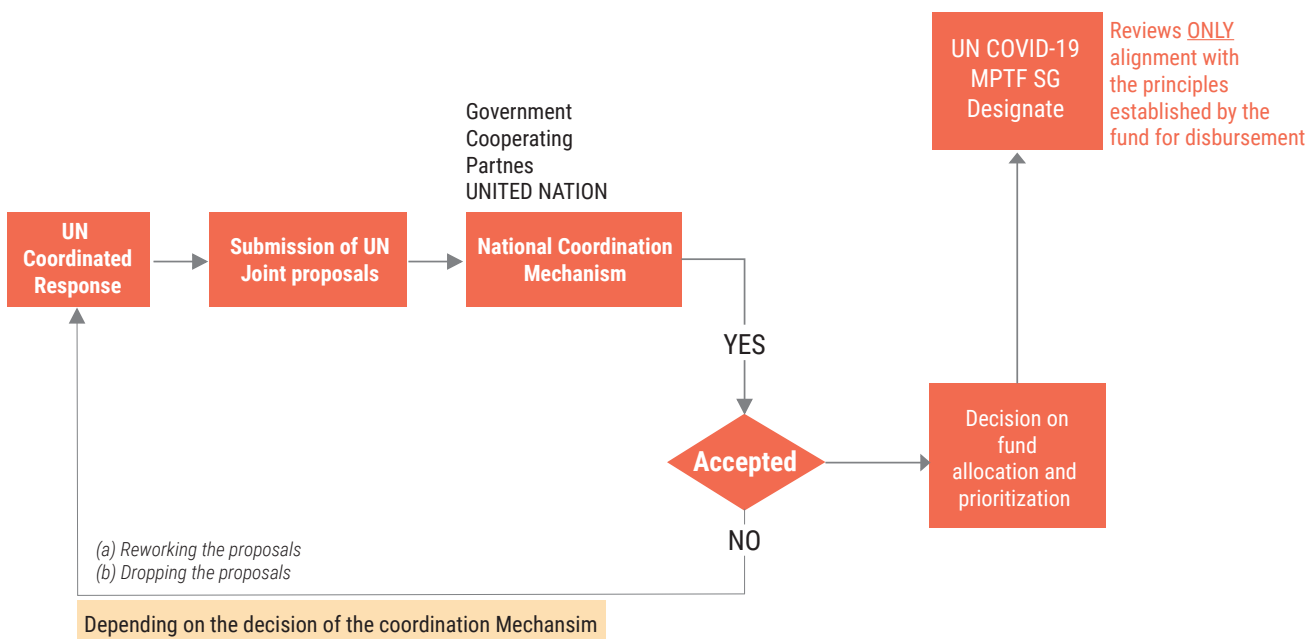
UN COVID-19 MPTF SG Designate

Reviews ONLY alignment with the principles established by the fund for disbursement

Government
Cooperating
Partnes
UNITED NATION

UN Coordinated Response

Submission of UN Joint proposals

National Coordination Mechanism

YES

Accepted

NO

Decision on fund allocation and prioritization

(a) Reworking the proposals
(b) Dropping the proposals

Depending on the decision of the coordination Mechansim